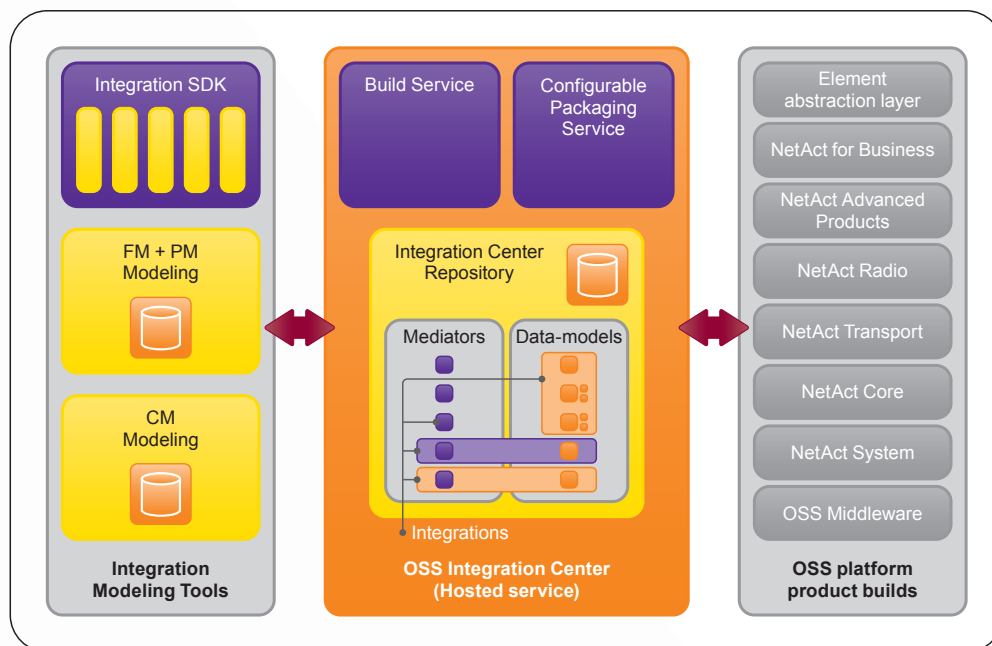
Integration SDK

FM + PM Modeling

CM Modeling

Integration Modeling Tools

Build Service

Configurable Packaging Service

Integration Center Repository

Mediators

Data-models

Integrations

OSS Integration Center (Hosted service)

Element abstraction layer

NetAct for Business

NetAct Advanced Products

NetAct Radio

NetAct Transport

NetAct Core

NetAct System

OSS Middleware

OSS platform product builds